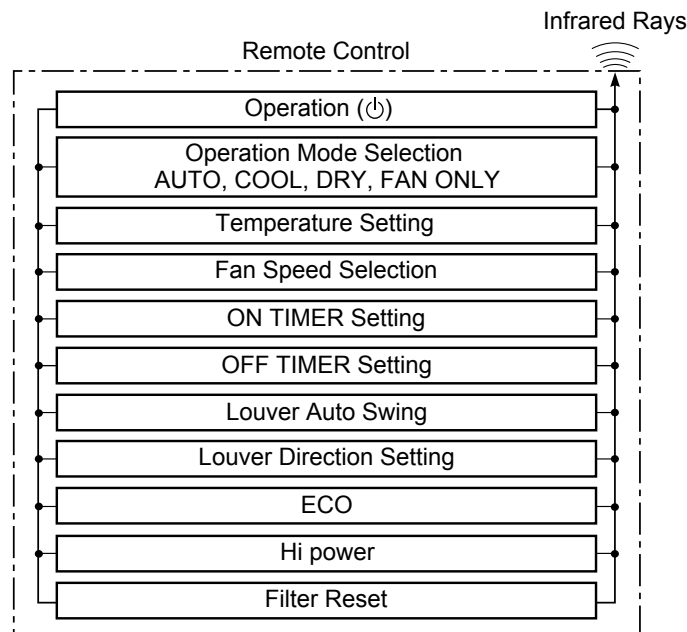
Infrared Rays

Remote Control

Operation (⏻)

Operation Mode Selection
AUTO, COOL, DRY, FAN ONLY

Temperature Setting

Fan Speed Selection

ON TIMER Setting

OFF TIMER Setting

Louver Auto Swing

Louver Direction Setting

ECO

Hi power

Filter Reset